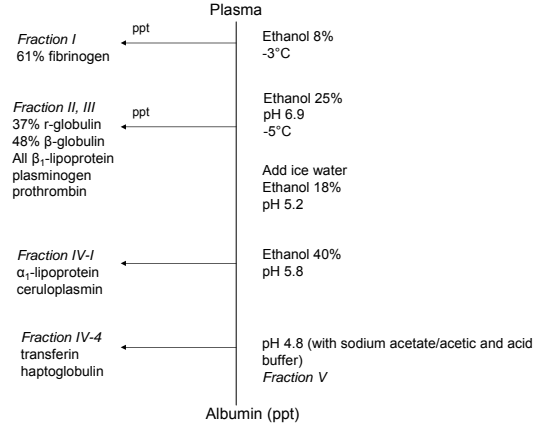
Plasma

Fraction I
61% fibrinogen

ppt

Ethanol 8%
-3°C

Fraction II, III
37% r-globulin
48% β-globulin
All $\beta_1$-lipoprotein
plasminogen
prothrombin

ppt

Ethanol 25%
pH 6.9
-5°C

Add ice water
Ethanol 18%
pH 5.2

Fraction IV-I
$\alpha_1$-lipoprotein
ceruloplasmin

Ethanol 40%
pH 5.8

Fraction IV-4
transferin
haptoglobulin

pH 4.8 (with sodium acetate/acetic and acid buffer)
Fraction V

Albumin (ppt)